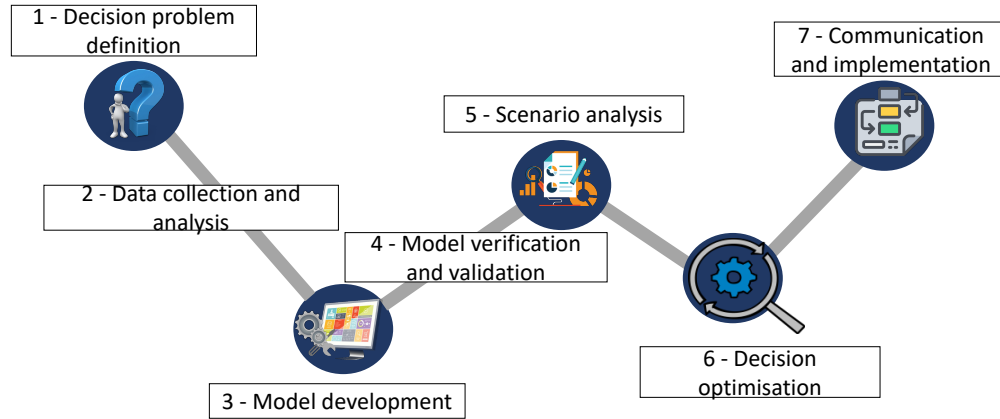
1 - Decision problem definition

2 - Data collection and analysis

3 - Model development

4 - Model verification and validation

5 - Scenario analysis

6 - Decision optimisation

7 - Communication and implementation